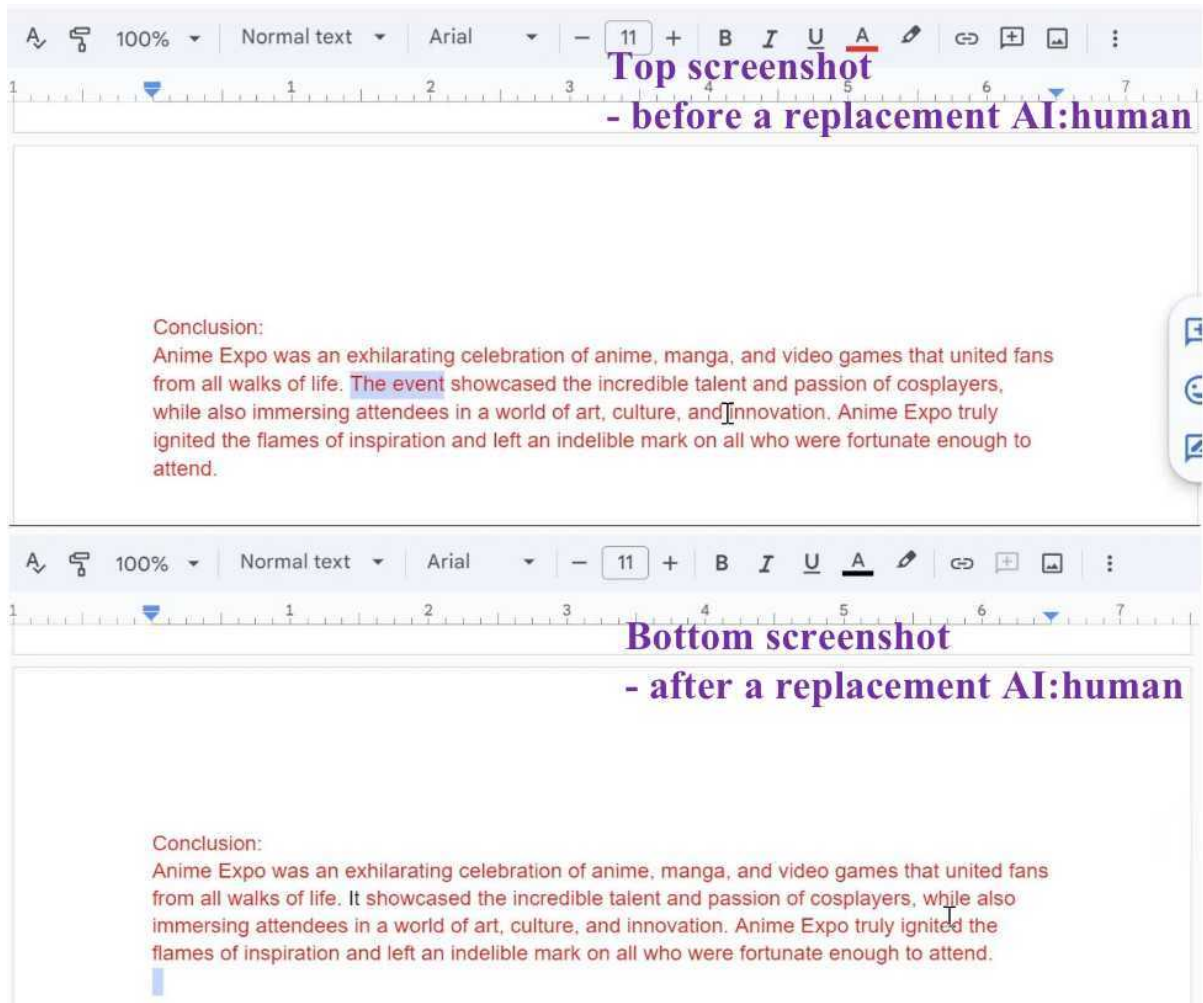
100% Normal text Arial − 11 + B I U A

1 2 3 4 5 6 7

Top screenshot
- before a replacement AI:human

Conclusion:
Anime Expo was an exhilarating celebration of anime, manga, and video games that united fans from all walks of life. The event showcased the incredible talent and passion of cosplayers, while also immersing attendees in a world of art, culture, and innovation. Anime Expo truly ignited the flames of inspiration and left an indelible mark on all who were fortunate enough to attend.

100% Normal text Arial − 11 + B I U A

1 2 3 4 5 6 7

Bottom screenshot
- after a replacement AI:human

Conclusion:
Anime Expo was an exhilarating celebration of anime, manga, and video games that united fans from all walks of life. It showcased the incredible talent and passion of cosplayers, while also immersing attendees in a world of art, culture, and innovation. Anime Expo truly ignited the flames of inspiration and left an indelible mark on all who were fortunate enough to attend.